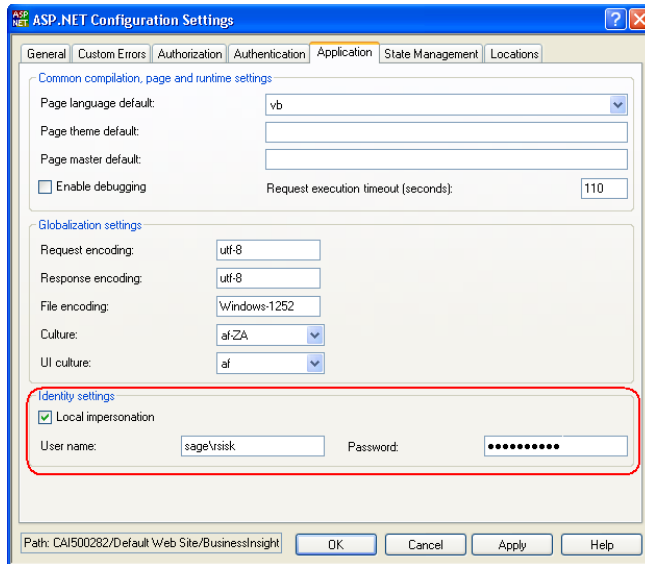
ASP NET ASP.NET Configuration Settings

General | Custom Errors | Authorization | Authentication | Application | State Management | Locations

Common compilation, page and runtime settings

Page language default: vb

Page theme default:

Page master default:

Enable debugging

Request execution timeout (seconds): 110

Globalization settings

Request encoding: utf-8

Response encoding: utf-8

File encoding: Windows-1252

Culture: af-ZA

UI culture: af

Identity settings

Local impersonation

User name: sage\rsisk

Password: ●●●●●●●●●●●

Path: CAI500282/Default Web Site/BusinessInsight

OK | Cancel | Apply | Help